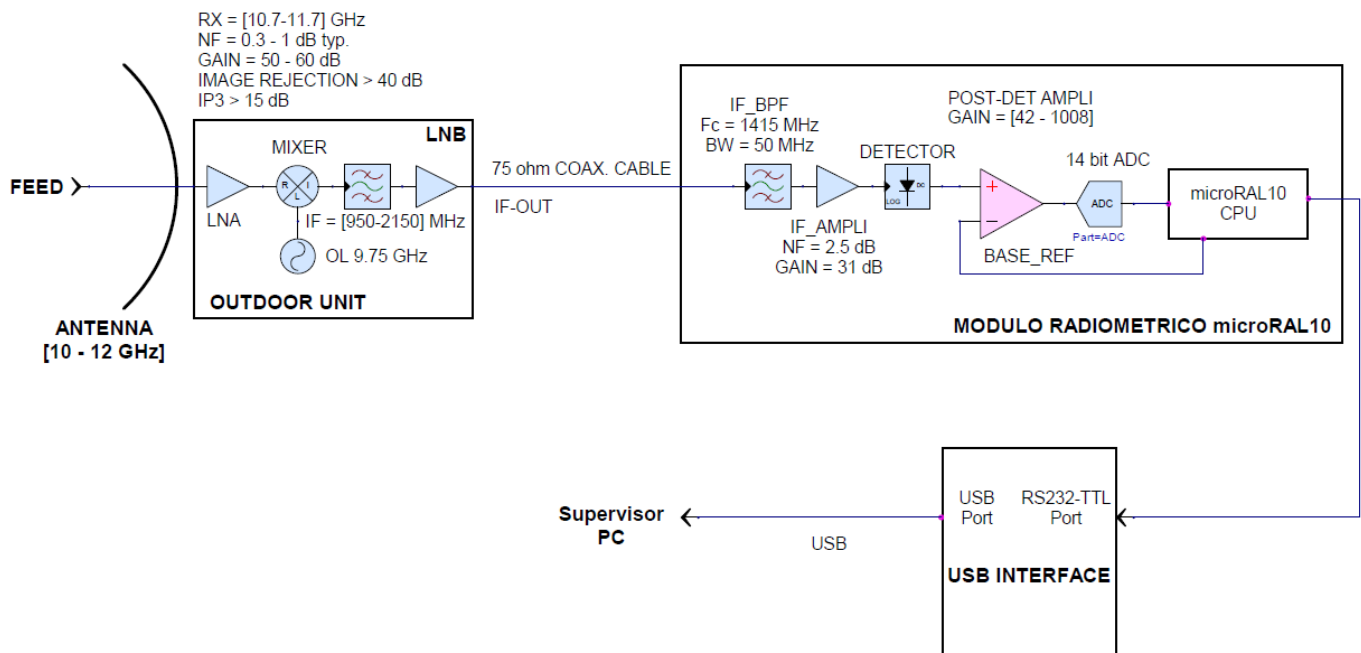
RX = [10.7-11.7] GHz
NF = 0.3 - 1 dB typ.
GAIN = 50 - 60 dB
IMAGE REJECTION > 40 dB
IP3 > 15 dB

LNB
MIXER
R I L
FEED
LNA
IF = [950-2150] MHz
OL 9.75 GHz
OUTDOOR UNIT

ANTENNA
[10 - 12 GHz]

75 ohm COAX. CABLE
IF-OUT

IF_BPF
Fc = 1415 MHz
BW = 50 MHz

DETECTOR
DC
LOG

POST-DET AMPLI
GAIN = [42 - 1008]

14 bit ADC
ADC
Part=ADC

microRAL10
CPU

IF_AMPLI
NF = 2.5 dB
GAIN = 31 dB

BASE_REF

MODULO RADIOMETRICO microRAL10

Supervisor
PC

USB

USB
Port

RS232-TTL
Port

USB INTERFACE